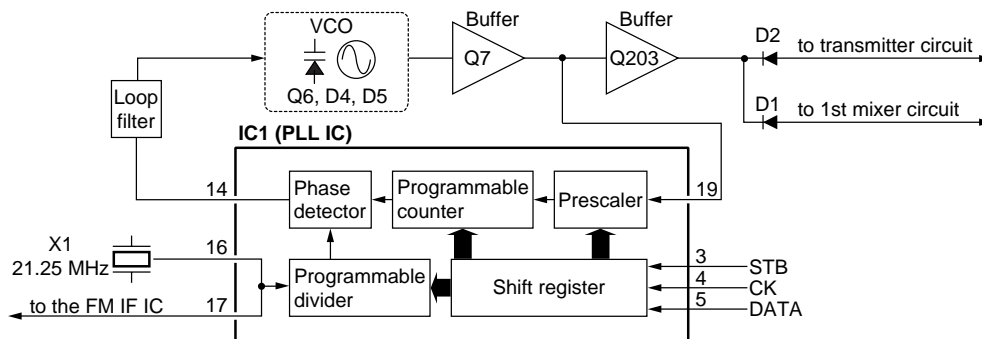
VCO
Q6, D4, D5
Buffer
Q7
Buffer
Q203
D2
to transmitter circuit
D1
to 1st mixer circuit
Loop filter
IC1 (PLL IC)
14
Phase detector
Programmable counter
Prescaler
19
X1
21.25 MHz
16
Programmable divider
Shift register
3
STB
4
CK
5
DATA
to the FM IF IC
17